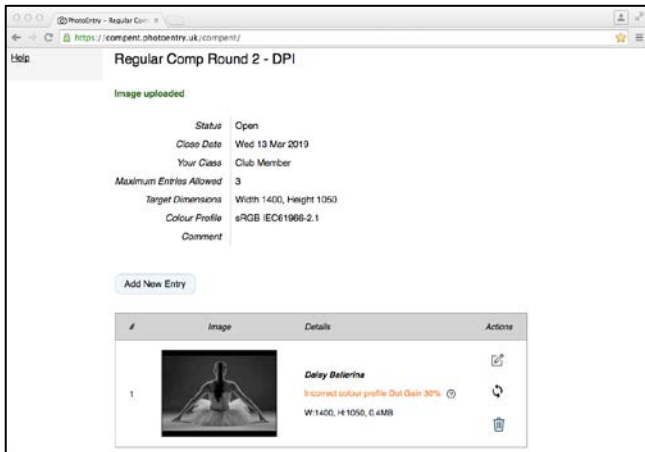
PhotoEntry - Regular Com ×

https://compent.photoentry.uk/compent/

Help

Regular Comp Round 2 - DPI

Image uploaded

| | |
|---|---|
| Status | Open |
| Close Date | Wed 13 Mar 2019 |
| Your Class | Club Member |
| Maximum Entries Allowed | 3 |
| Target Dimensions | Width 1400, Height 1050 |
| Colour Profile | sRGB IEC61966-2.1 |
| Comment | |

Add New Entry

| # | Image | Details | Actions |
|---|---|---|---|
| 1 | | Daisy Ballerina<br>Incorrect colour profile Dot Gain 30%<br>W:1400, H:1050, 0.4MB | |